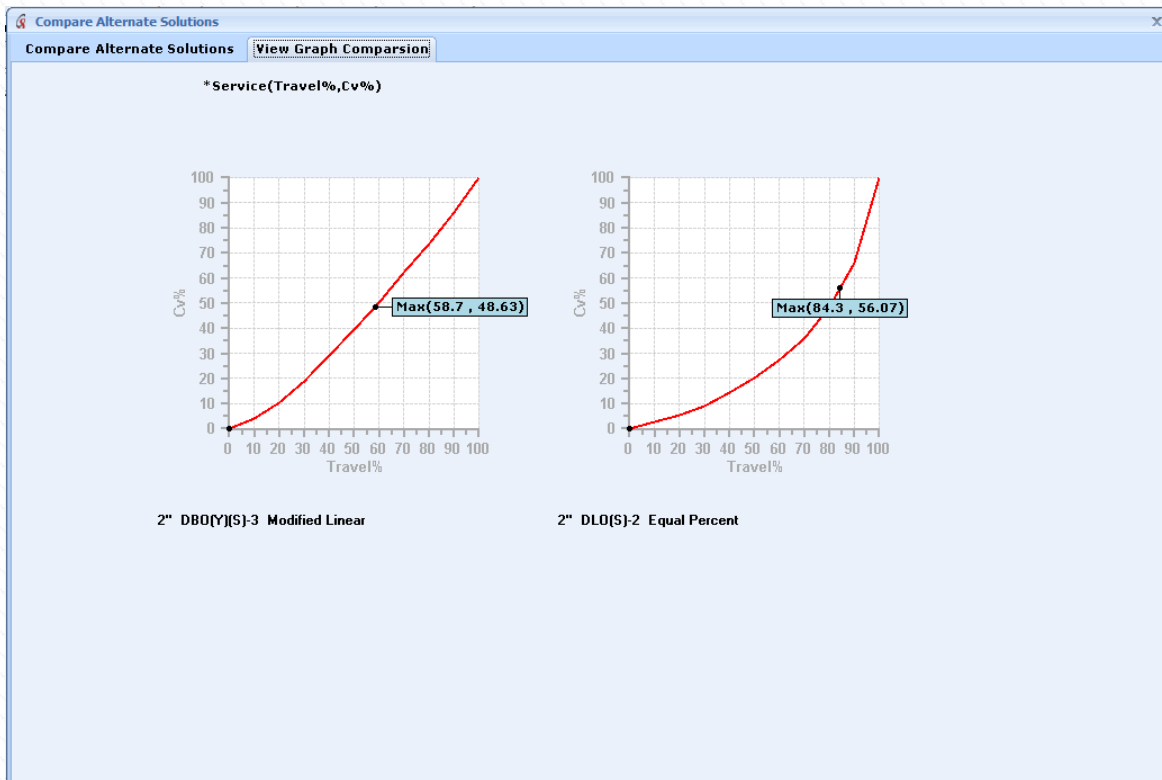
Compare Alternate Solutions

X

Compare Alternate Solutions

View Graph Comparsion

*Service(Travel%,Cv%)

Cv%

100
90
80
70
60
50
40
30
20
10
0

0 10 20 30 40 50 60 70 80 90 100

Travel%

Max(58.7 , 48.63)

Cv%

100
90
80
70
60
50
40
30
20
10
0

0 10 20 30 40 50 60 70 80 90 100

Travel%

Max(84.3 , 56.07)

2" DBO(Y)(S)-3 Modified Linear

2" DLO(S)-2 Equal Percent